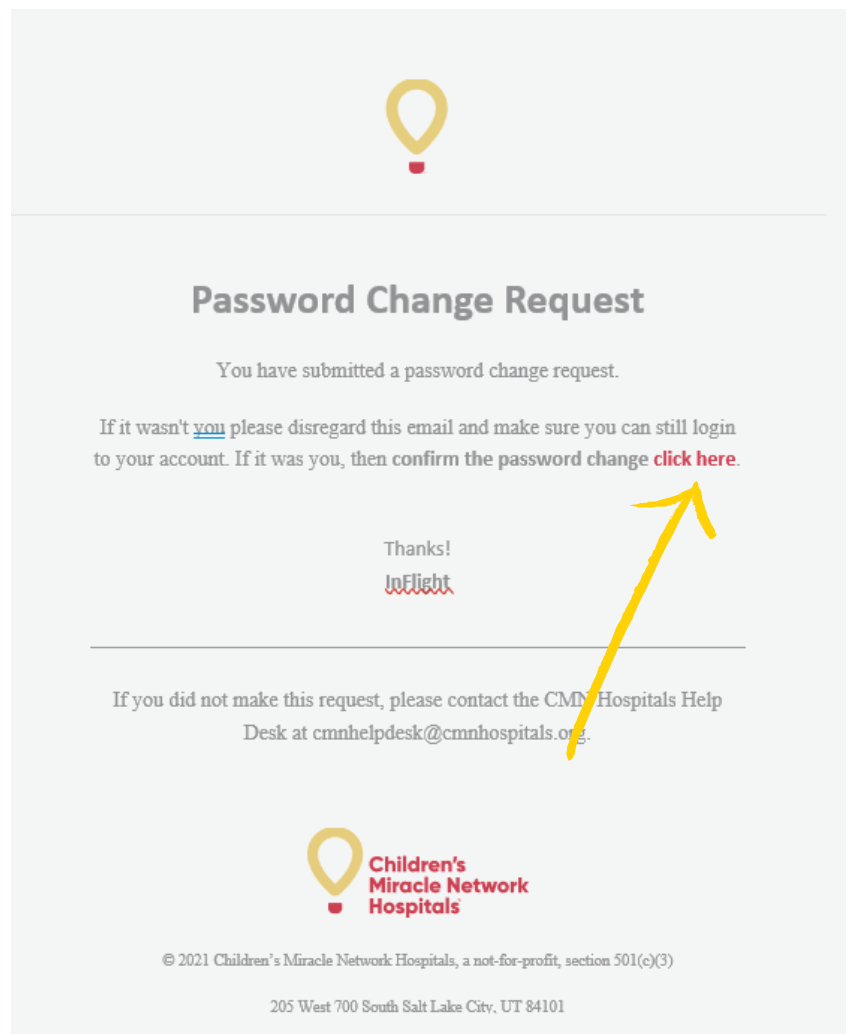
Password Change Request

You have submitted a password change request.

If it wasn't you please disregard this email and make sure you can still login to your account. If it was you, then **confirm the password change click here**.

Thanks!
InFlight

If you did not make this request, please contact the CMN Hospitals Help Desk at cmnhelpdesk@cmnhospitals.org.

Children's Miracle Network Hospitals

© 2021 Children's Miracle Network Hospitals, a not-for-profit, section 501(c)(3)

205 West 700 South Salt Lake City, UT 84101